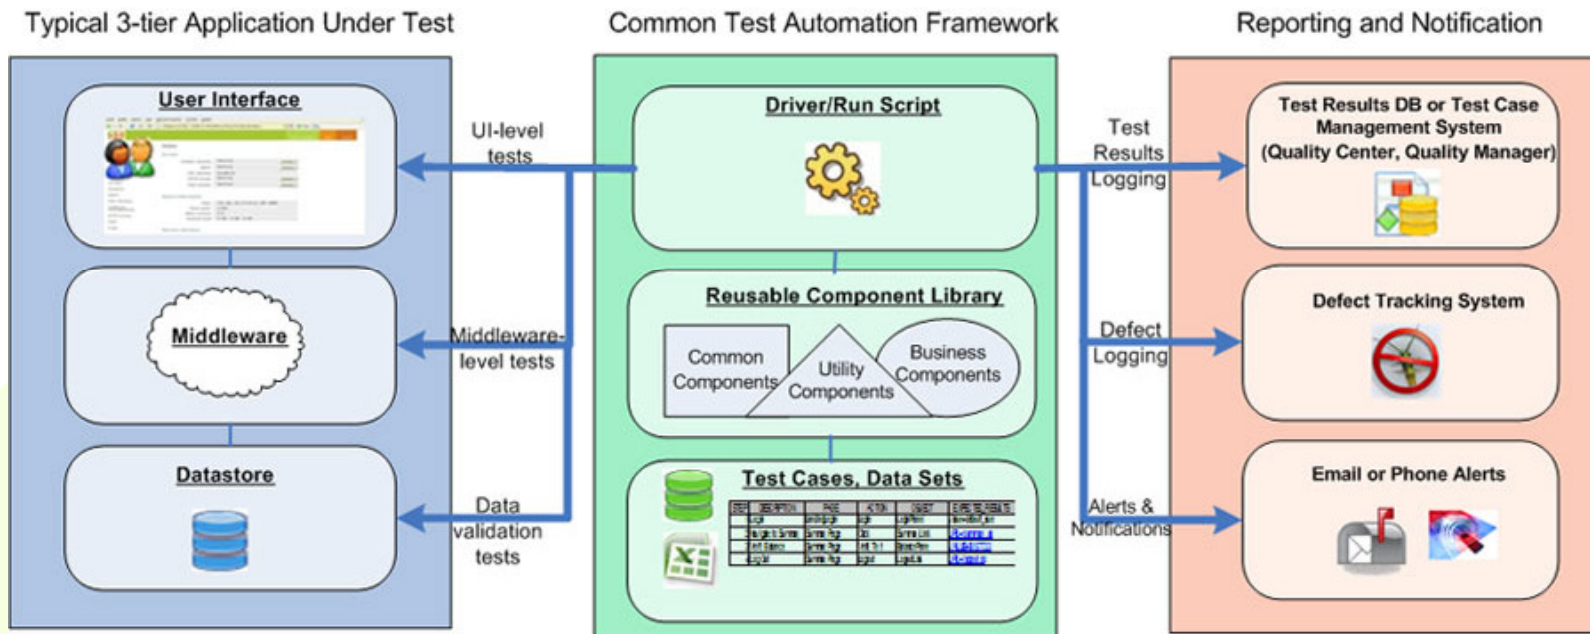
Typical 3-tier Application Under Test

User Interface

Middleware

Datastore

UI-level tests

Middleware-level tests

Data validation tests

Common Test Automation Framework

Driver/Run Script

Reusable Component Library

Common Components

Utility Components

Business Components

Test Cases, Data Sets

Reporting and Notification

Test Results Logging

Defect Logging

Alerts & Notifications

Test Results DB or Test Case Management System (Quality Center, Quality Manager)

Defect Tracking System

Email or Phone Alerts